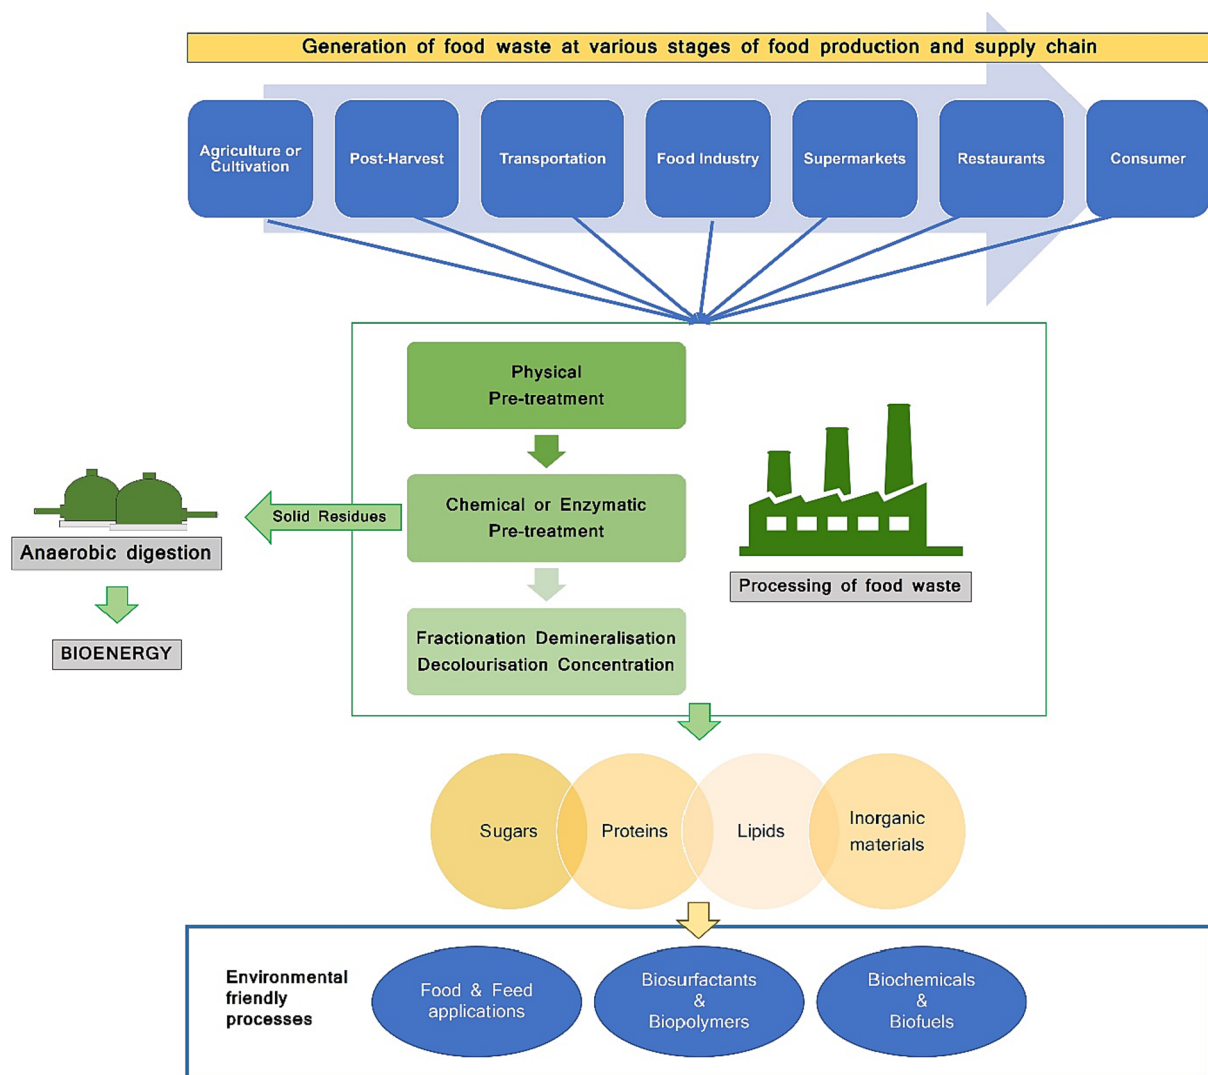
Generation of food waste at various stages of food production and supply chain

Agriculture or Cultivation

Post-Harvest

Transportation

Food Industry

Supermarkets

Restaurants

Consumer

Physical Pre-treatment

Chemical or Enzymatic Pre-treatment

Fractionation Demineralisation Decolourisation Concentration

Processing of food waste

Solid Residues

Anaerobic digestion

BIOENERGY

Sugars

Proteins

Lipids

Inorganic materials

Environmental friendly processes

Food & Feed applications

Biosurfactants & Biopolymers

Biochemicals & Biofuels